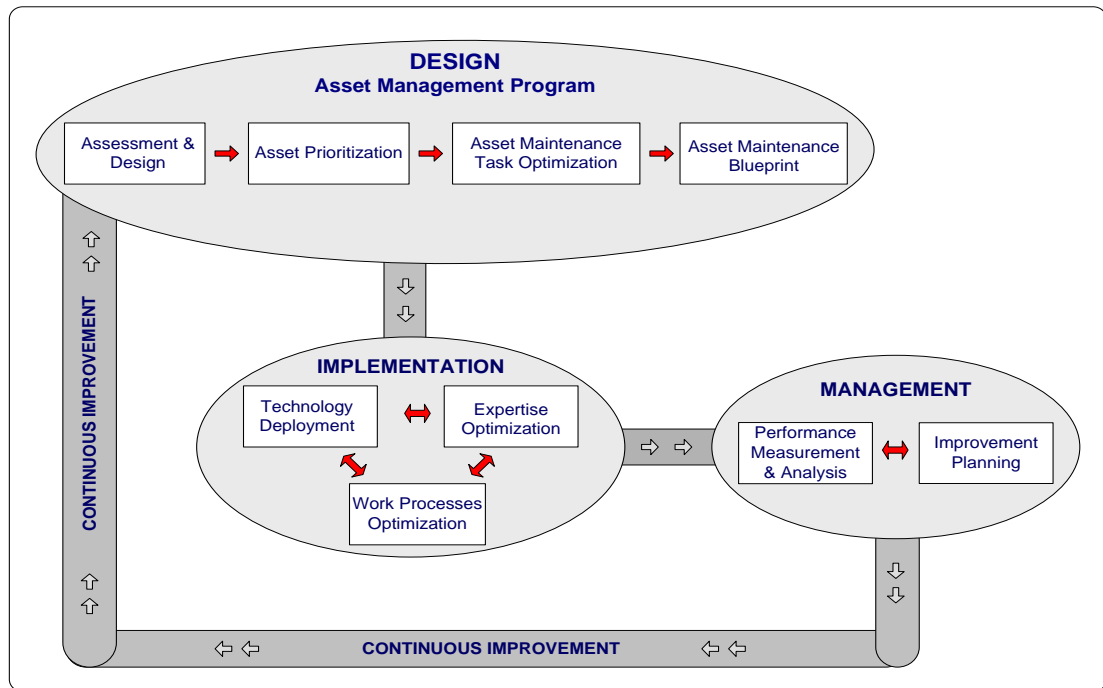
DESIGN
Asset Management Program

Assessment & Design

Asset Prioritization

Asset Maintenance Task Optimization

Asset Maintenance Blueprint

CONTINUOUS IMPROVEMENT

IMPLEMENTATION

Technology Deployment

Expertise Optimization

Work Processes Optimization

MANAGEMENT

Performance Measurement & Analysis

Improvement Planning

CONTINUOUS IMPROVEMENT